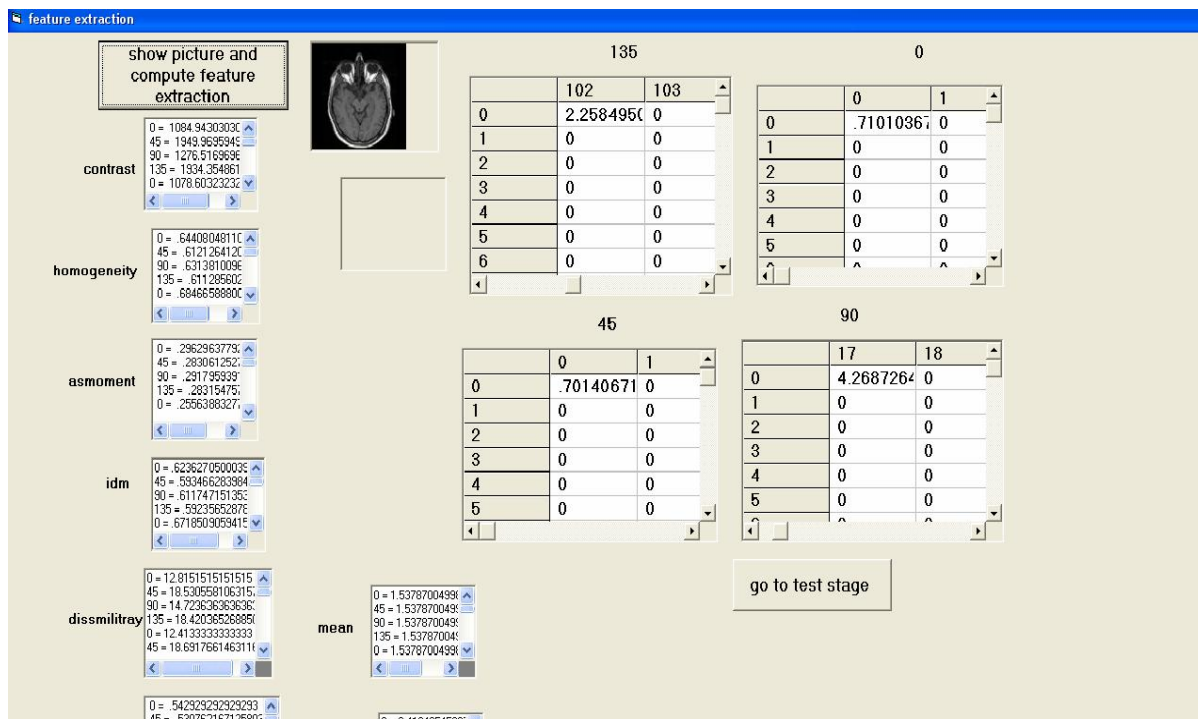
feature extraction

show picture and compute feature extraction

contrast
0 = 1084.94303030
45 = 1949.9695949
90 = 1276.5169696
135 = 1934.354861
0 = 1078.60323232

homogeneity
0 = .6440804811C
45 = .6121264120
90 = .6313810096
135 = .611285602
0 = .68466588800

asmoment
0 = .2962963779
45 = .2830612522
90 = .291795939
135 = .28315475
0 = .2556388327

idm
0 = .623627050003
45 = .593466283984
90 = .611747151353
135 = .5923565287
0 = .6718509059415

dissmilitray
0 = 12.8151515151515
45 = 18.530558106315
90 = 14.723636363636
135 = 18.42036526885
0 = 12.4133333333333
45 = 18.691766146311

mean
0 = 1.53787004998
45 = 1.53787004
90 = 1.53787004
135 = 1.5378700
0 = 1.53787004998

0 = .542929292929293
45 = .530762157125803

135

| | 102 | 103 |
|---|---|---|
| 0 | 2.2584950 | 0 |
| 1 | 0 | 0 |
| 2 | 0 | 0 |
| 3 | 0 | 0 |
| 4 | 0 | 0 |
| 5 | 0 | 0 |
| 6 | 0 | 0 |

0

| | 0 | 1 |
|---|---|---|
| 0 | .71010367 | 0 |
| 1 | 0 | 0 |
| 2 | 0 | 0 |
| 3 | 0 | 0 |
| 4 | 0 | 0 |
| 5 | 0 | 0 |

45

| | 0 | 1 |
|---|---|---|
| 0 | .70140671 | 0 |
| 1 | 0 | 0 |
| 2 | 0 | 0 |
| 3 | 0 | 0 |
| 4 | 0 | 0 |
| 5 | 0 | 0 |

90

| | 17 | 18 |
|---|---|---|
| 0 | 4.2687264 | 0 |
| 1 | 0 | 0 |
| 2 | 0 | 0 |
| 3 | 0 | 0 |
| 4 | 0 | 0 |
| 5 | 0 | 0 |

go to test stage